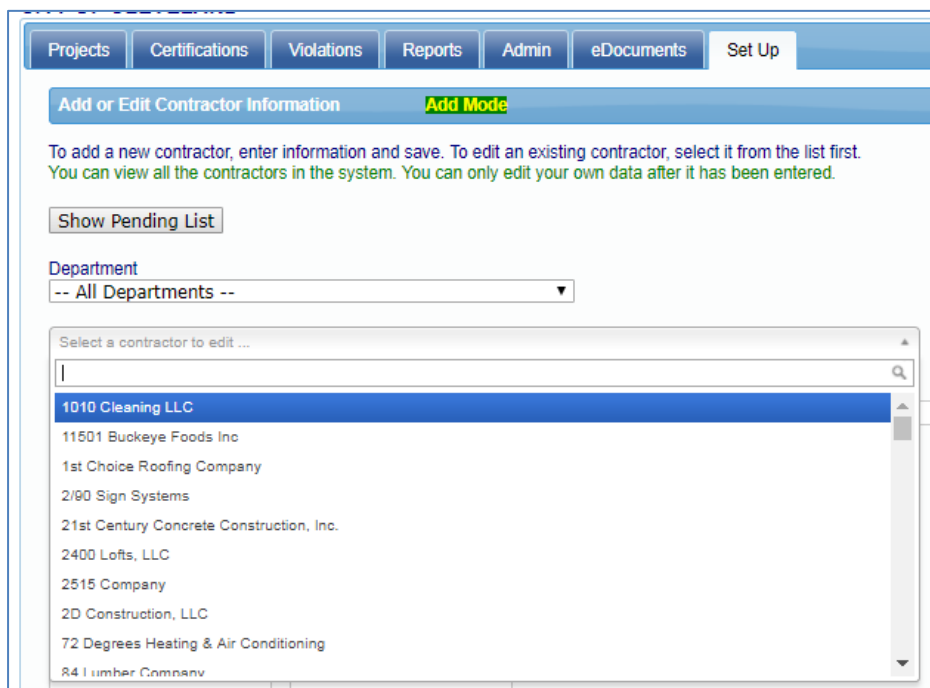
Projects | Certifications | Violations | Reports | Admin | eDocuments | Set Up

Add or Edit Contractor Information Add Mode

To add a new contractor, enter information and save. To edit an existing contractor, select it from the list first.
You can view all the contractors in the system. You can only edit your own data after it has been entered.

Show Pending List

Department
-- All Departments --

Select a contractor to edit ...

1010 Cleaning LLC
11501 Buckeye Foods Inc
1st Choice Roofing Company
2/90 Sign Systems
21st Century Concrete Construction, Inc.
2400 Lofts, LLC
2515 Company
2D Construction, LLC
72 Degrees Heating & Air Conditioning
84 Lumber Company